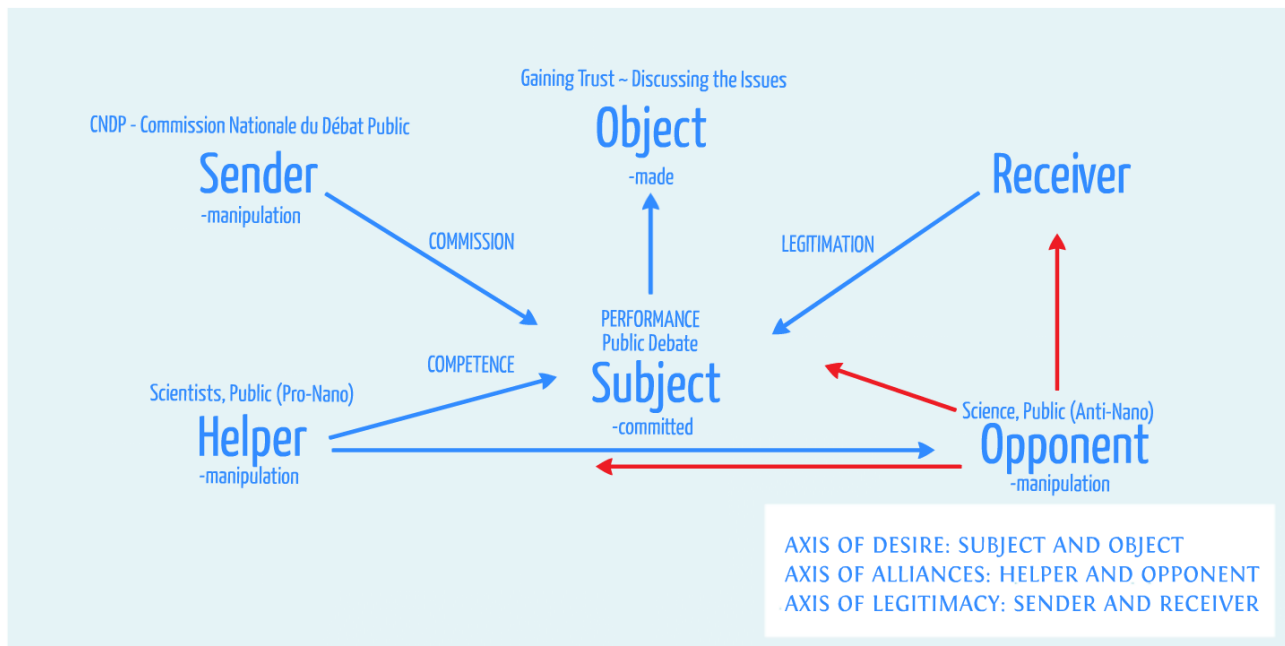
Gaining Trust ~ Discussing the Issues
Object
-made

CNDP - Commission Nationale du Débat Public
Sender
-manipulation

Receiver

COMMISSION

LEGITIMATION

PERFORMANCE
Public Debate
Subject
-committed

COMPETENCE

Scientists, Public (Pro-Nano)
Helper
-manipulation

Science, Public (Anti-Nano)
Opponent
-manipulation

AXIS OF DESIRE: SUBJECT AND OBJECT
AXIS OF ALLIANCES: HELPER AND OPPONENT
AXIS OF LEGITIMACY: SENDER AND RECEIVER